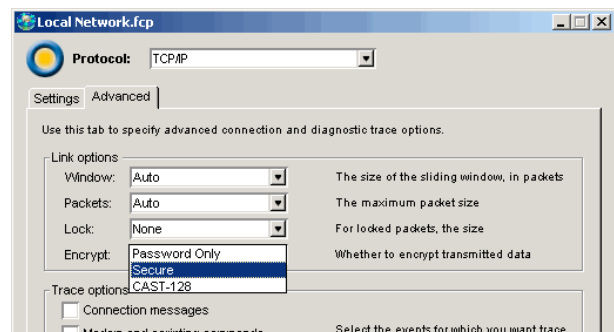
Local Network.fcp

Protocol: TCP/IP

Settings Advanced

Use this tab to specify advanced connection and diagnostic trace options.

Link options

Window: Auto The size of the sliding window, in packets

Packets: Auto The maximum packet size

Lock: None For locked packets, the size

Encrypt: Password Only Whether to encrypt transmitted data

Secure

CAST-128

Trace options

Connection messages

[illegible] Select the events for which you want trace